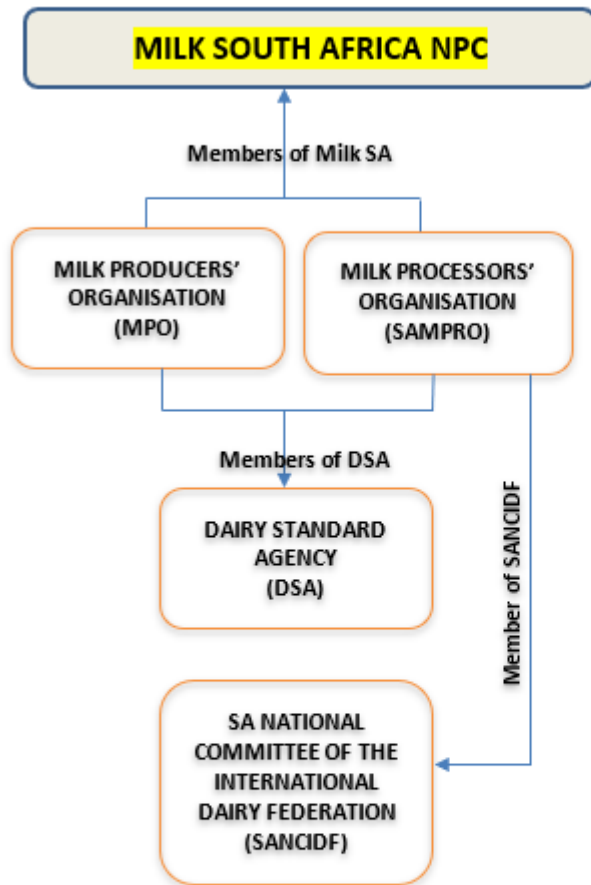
MILK SOUTH AFRICA NPC

Members of Milk SA

MILK PRODUCERS' ORGANISATION (MPO)

MILK PROCESSORS' ORGANISATION (SAMPRO)

Members of DSA

DAIRY STANDARD AGENCY (DSA)

Member of SANCIDF

SA NATIONAL COMMITTEE OF THE INTERNATIONAL DAIRY FEDERATION (SANCIDF)